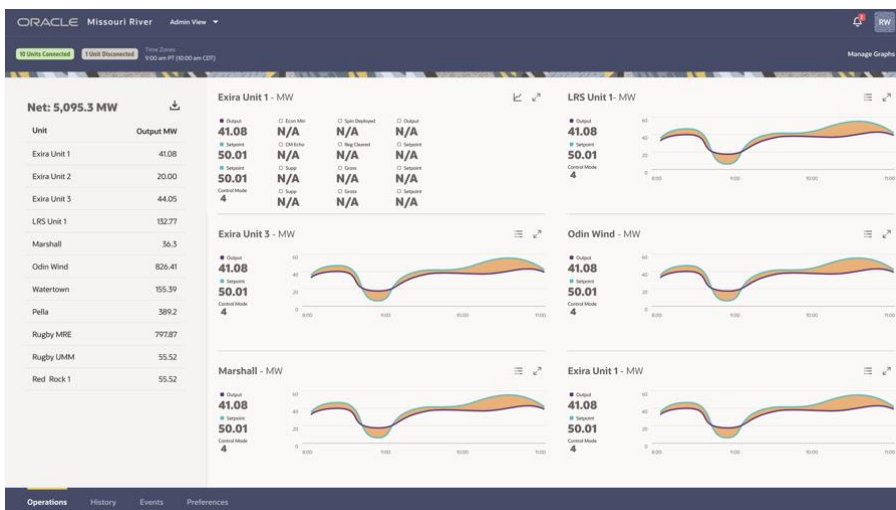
ORACLE Missouri River Admin View

RW

10 Units Connected 1 Unit Disconnected Time Zones 9:00 am PT (10:00 am CDT)

Manage Graphs

Net: 5,095.3 MW

| Unit | Output MW |
|---|---|
| Exira Unit 1 | 41.08 |
| Exira Unit 2 | 20.00 |
| Exira Unit 3 | 44.05 |
| LRS Unit 1 | 132.77 |
| Marshall | 36.3 |
| Odin Wind | 826.41 |
| Watertown | 155.39 |
| Pella | 389.2 |
| Rugby MRE | 797.87 |
| Rugby UMM | 55.52 |
| Red Rock 1 | 55.52 |

Exira Unit 1 - MW

Output 41.08
Econ Min N/A
Spin Deployed N/A
Output N/A
Setpoint 50.01
CM Echo N/A
Reg Cleared N/A
Setpoint N/A
Setpoint 50.01
Supp N/A
Gross N/A
Setpoint N/A
Control Mode 4
Supp N/A
Gross N/A
Setpoint N/A

LRS Unit 1 - MW

Output 41.08
Setpoint 50.01
Control Mode 4

60 40 20 0
8:00 9:00 10:00 11:00

Exira Unit 3 - MW

Output 41.08
Setpoint 50.01
Control Mode 4

60 40 20 0
8:00 9:00 10:00 11:00

Odin Wind - MW

Output 41.08
Setpoint 50.01
Control Mode 4

60 40 20 0
8:00 9:00 10:00 11:00

Marshall - MW

Output 41.08
Setpoint 50.01
Control Mode 4

60 40 20 0
8:00 9:00 10:00 11:00

Exira Unit 1 - MW

Output 41.08
Setpoint 50.01
Control Mode 4

60 40 20 0
8:00 9:00 10:00 11:00

Operations History Events Preferences